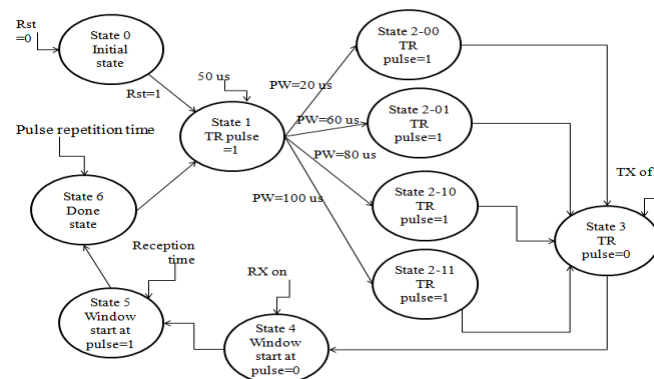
Rst =0

State 0 Initial state

Rst=1

50 us

State 1 TR pulse =1

PW=20 us

PW=60 us

PW=80 us

PW=100 us

State 2-00 TR pulse=1

State 2-01 TR pulse=1

State 2-10 TR pulse=1

State 2-11 TR pulse=1

TX of

State 3 TR pulse=0

Pulse repetition time

State 6 Done state

Reception time

State 5 Window start at pulse=1

RX on

State 4 Window start at pulse=0